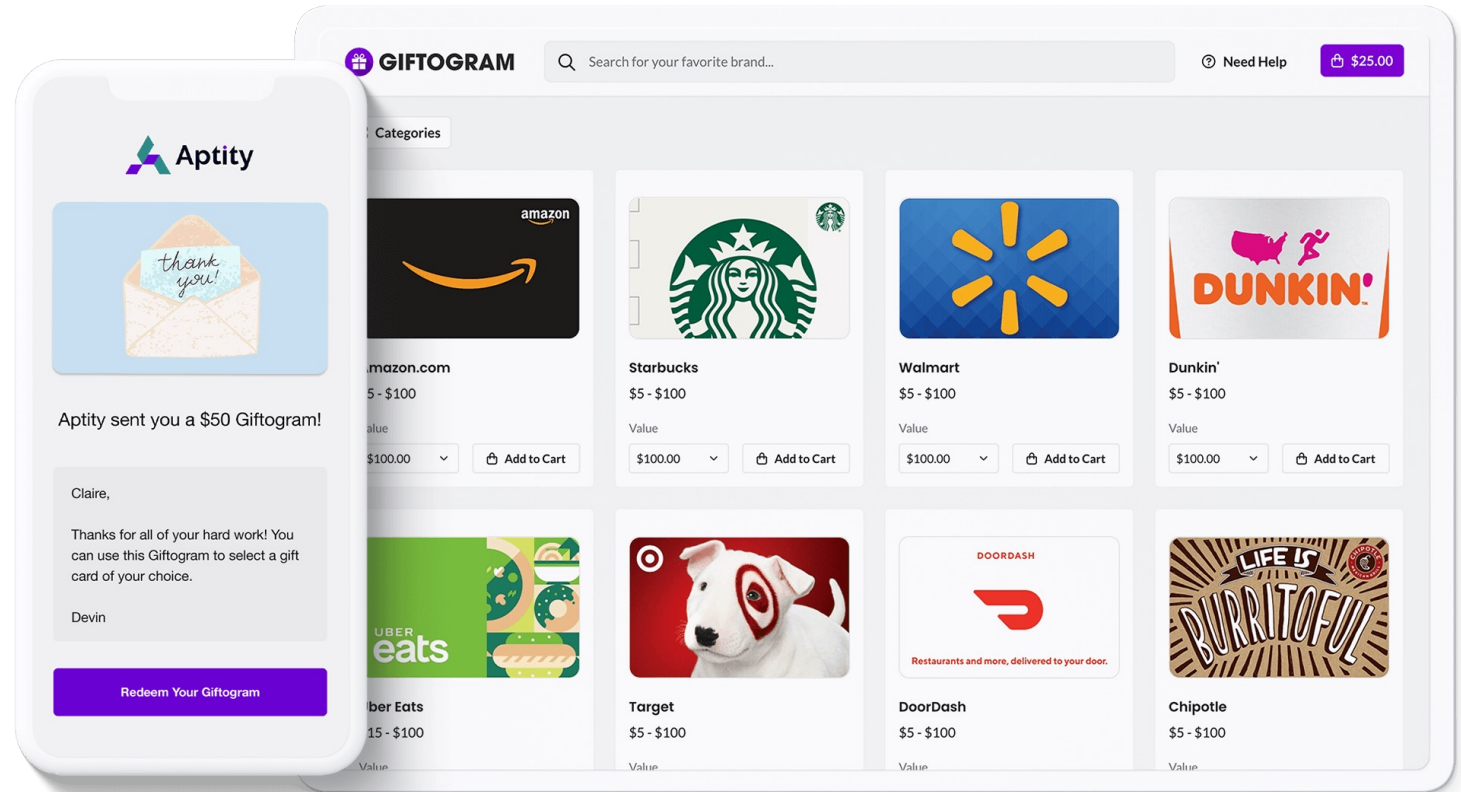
Aptity

thank you!

Aptity sent you a $50 Giftogram!

Claire,

Thanks for all of your hard work! You can use this Giftogram to select a gift card of your choice.

Devin

Redeem Your Giftogram

GIFTOGRAM

Search for your favorite brand...

Need Help

$25.00

Categories

amazon

mazon.com
5 - $100
alue
$100.00
Add to Cart

Starbucks
$5 - $100
Value
$100.00
Add to Cart

Walmart
$5 - $100
Value
$100.00
Add to Cart

DUNKIN'

Dunkin'
$5 - $100
Value
$100.00
Add to Cart

UBER eats

ber Eats
15 - $100
Value

Target
$5 - $100
Value

DOORDASH
Restaurants and more, delivered to your door.

DoorDash
$5 - $100
Value

LIFE IS BURRITOFUL
CHIPOTLE

Chipotle
$5 - $100
Value